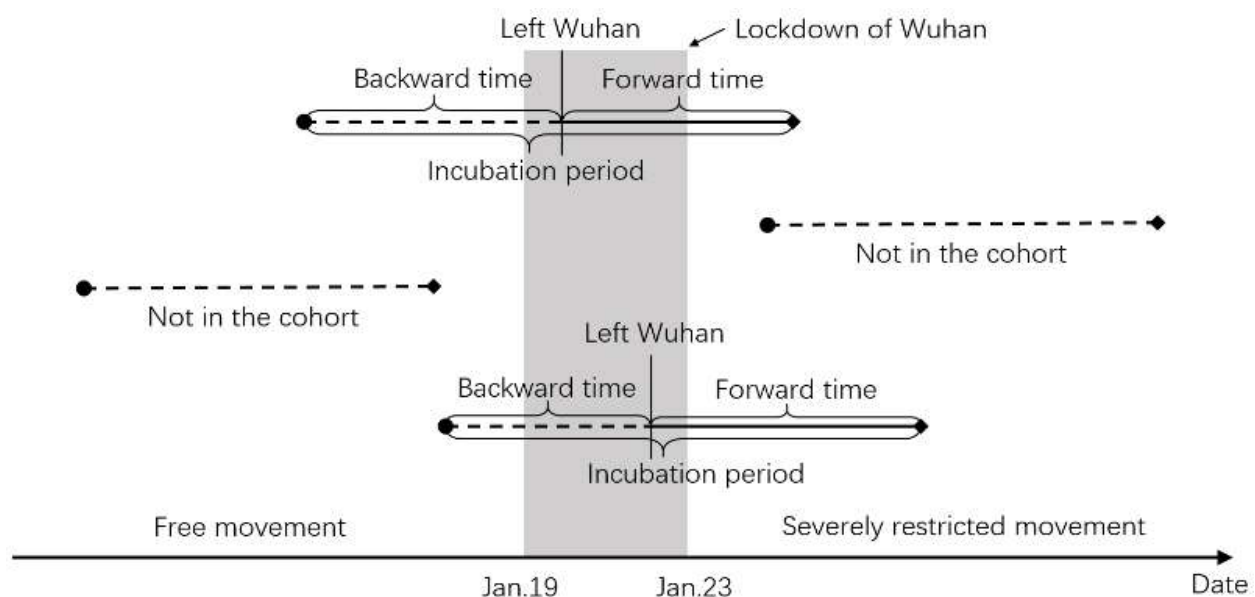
Left Wuhan

Lockdown of Wuhan

Backward time

Forward time

Incubation period

Not in the cohort

Not in the cohort

Left Wuhan

Backward time

Forward time

Incubation period

Free movement

Severely restricted movement

Jan.19

Jan.23

Date